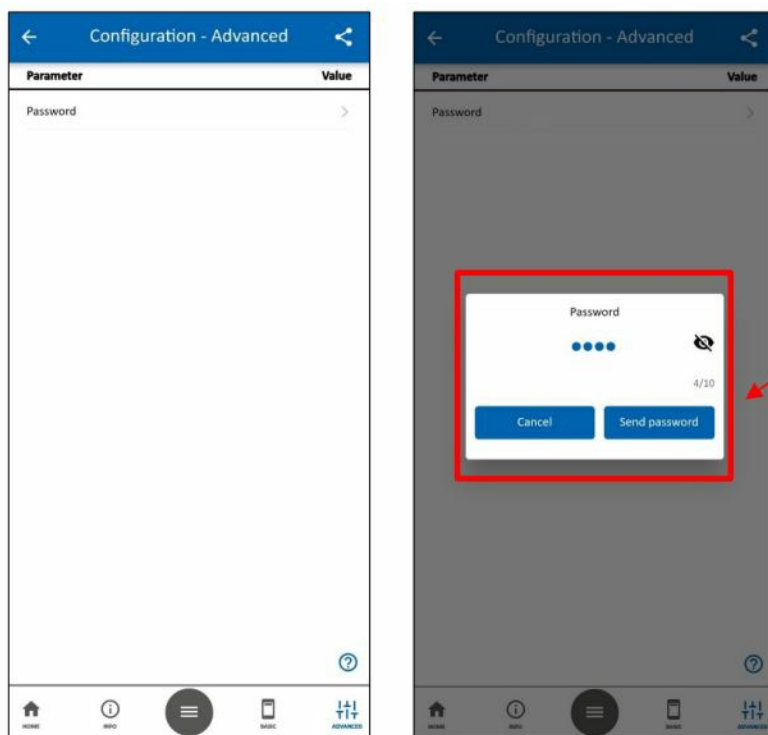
Configuration - Advanced

| Parameter | Value |
|---|---|
| Password | |

HOME INFO BASIC ADVANCED

Configuration - Advanced

| Parameter | Value |
|---|---|
| Password | |

Password

••••

4/10

Cancel

Send password

HOME INFO BASIC ADVANCED